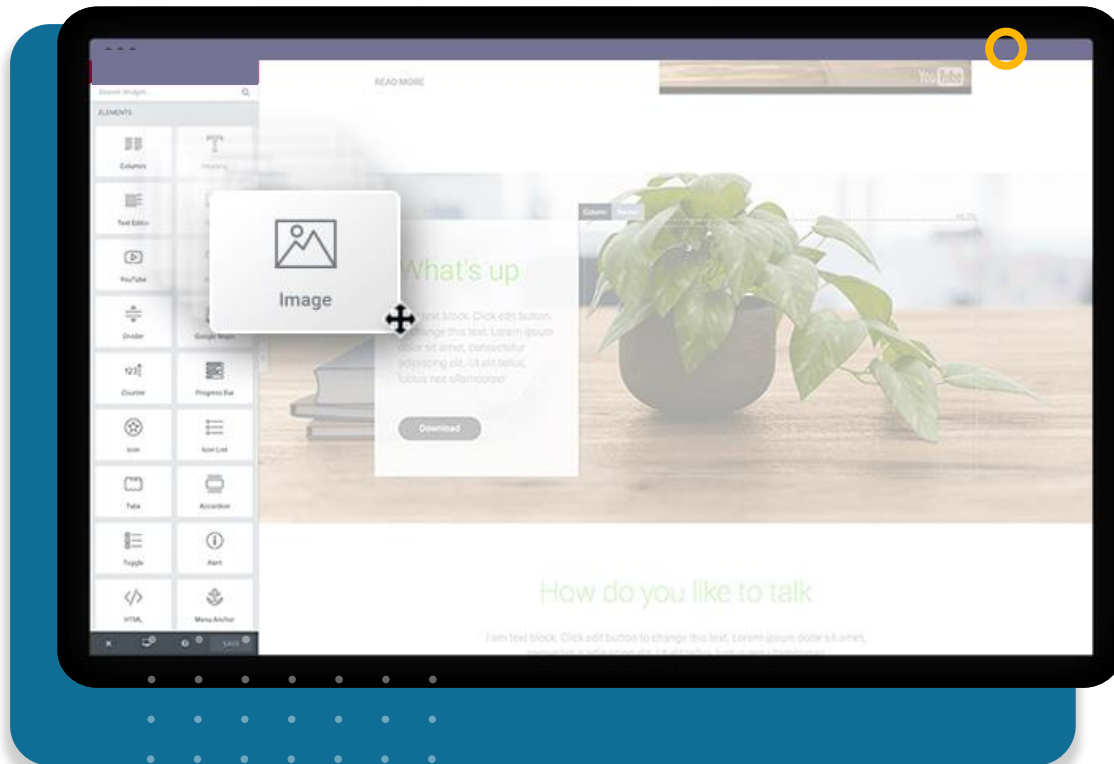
READ MORE

YouTube

Search Widget...

ELEMENTS

Columns

Heading

Text Editor

YouTube

Divider

Google Maps

Counter

Progress Bar

Icon

Icon List

Tabs

Accordion

Toggle

Alert

HTML

Menu Anchor

SAVE

Image

What's up

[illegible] text block. Click edit button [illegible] change this text. Lorem ipsum dolor sit amet, consectetur adipiscing elit. Ut elit tellus, luctus nec ullamcorper

Download

How do you like to talk

I am text block. Click edit button to change this text. Lorem ipsum dolor sit amet, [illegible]